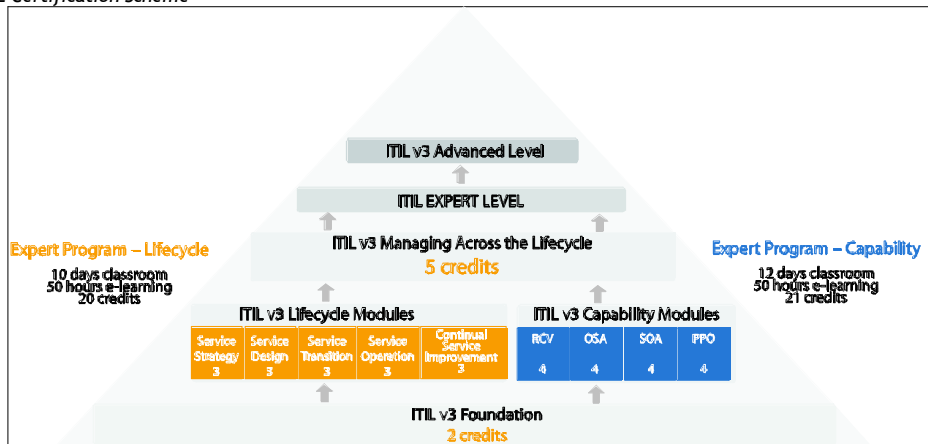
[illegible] certification scheme

ITIL v3 Advanced Level

ITIL EXPERT LEVEL

Expert Program – Lifecycle
10 days classroom
50 hours e-learning
20 credits

ITIL v3 Managing Across the Lifecycle
5 credits

Expert Program – Capability
12 days classroom
50 hours e-learning
21 credits

ITIL v3 Lifecycle Modules

| Service Strategy 3 | Service Design 3 | Service Transition 3 | Service Operation 3 | Continual Service Improvement 3 |
|---|---|---|---|---|

ITIL v3 Capability Modules

| RCV 4 | OSA 4 | SOA 4 | PPO 4 |
|---|---|---|---|

ITIL v3 Foundation
2 credits